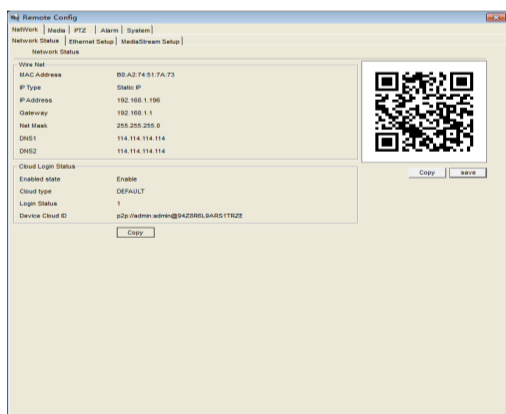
Remote Config

NetWork | Media | PTZ | Alarm | System

Network Status | Ethernet Setup | MediaStream Setup

Network Status

Wire Net

| | |
|---|---|
| MAC Address | B0:A2:74:51:7A:73 |
| IP Type | Static IP |
| IP Address | 192.168.1.196 |
| Gateway | 192.168.1.1 |
| Net Mask | 255.255.255.0 |
| DNS1 | 114.114.114.114 |
| DNS2 | 114.114.114.114 |

Cloud Login Status

| | |
|---|---|
| Enabled state | Enable |
| Cloud type | DEFAULT |
| Login Status | 1 |
| Device Cloud ID | p2p://admin:admin@94ZSR6L9ARS1TRZE |

Copy

Copy | save